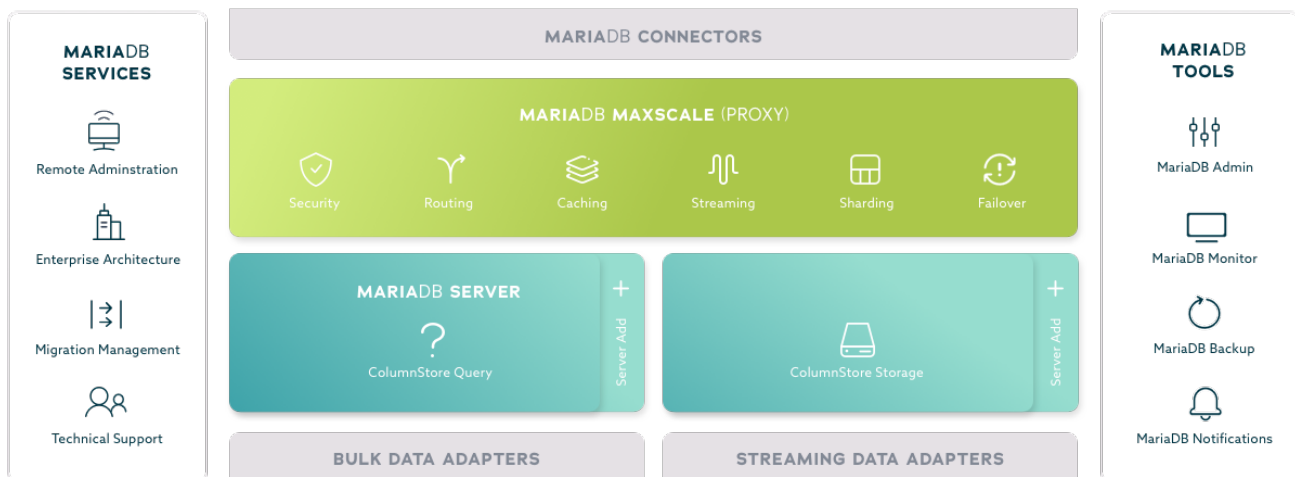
MARIADB SERVICES

Remote Adminstration

Enterprise Architecture

Migration Management

Technical Support

MARIADB CONNECTORS

MARIADB MAXSCALE (PROXY)

Security

Routing

Caching

Streaming

Sharding

Failover

MARIADB SERVER

ColumnStore Query

Server Add

ColumnStore Storage

Server Add

BULK DATA ADAPTERS

STREAMING DATA ADAPTERS

MARIADB TOOLS

MariaDB Admin

MariaDB Monitor

MariaDB Backup

MariaDB Notifications